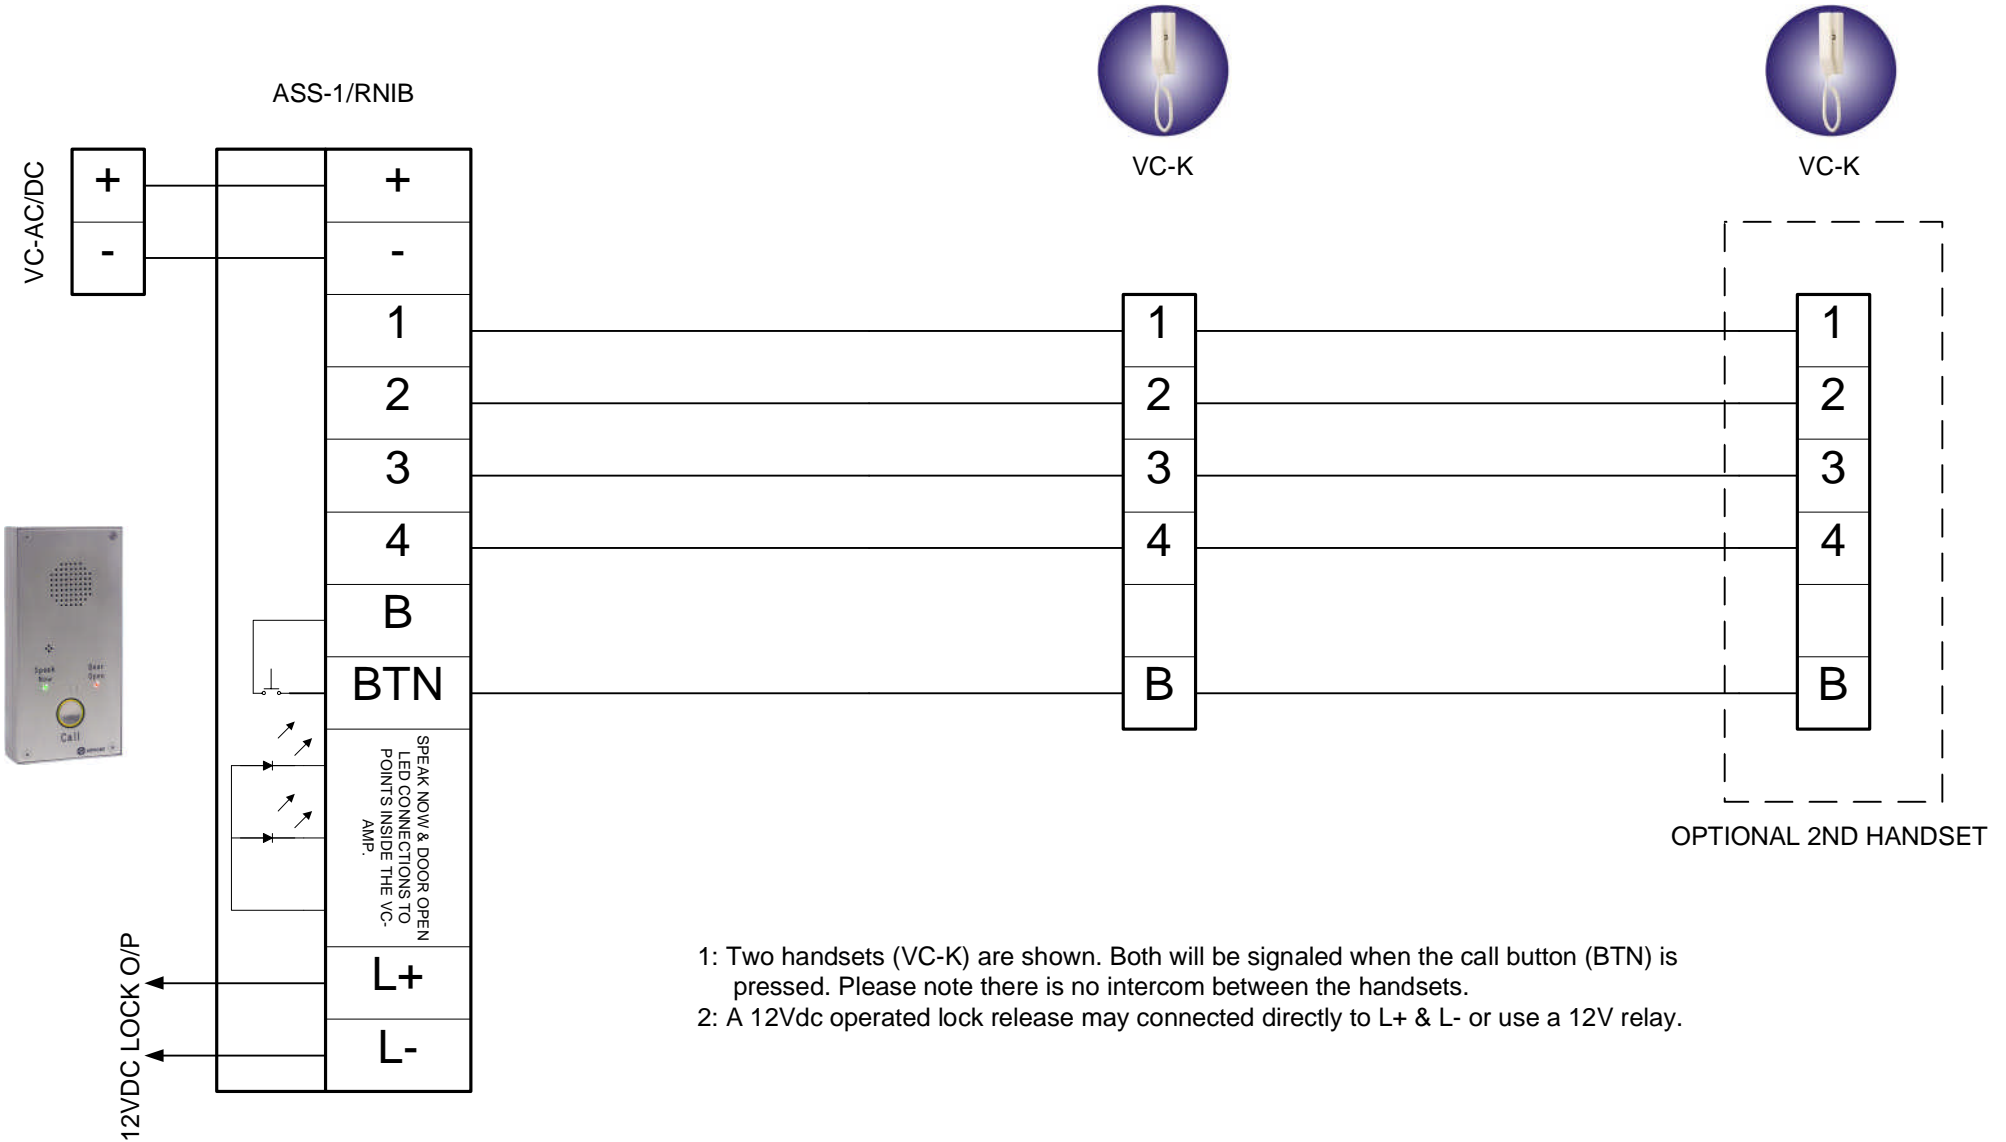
ASS-1/RNIB

VC-K

VC-K

VC-AC/DC

+
-

+
-
1
2
3
4
B
BTN

SPEAK NOW & DOOR OPEN LED CONNECTIONS TO POINTS INSIDE THE VC-AMP.

L+
L-

1
2
3
4
B

1
2
3
4
B

Speak Now
Door Open
Call

OPTIONAL 2ND HANDSET

12VDC LOCK O/P

1: Two handsets (VC-K) are shown. Both will be signaled when the call button (BTN) is pressed. Please note there is no intercom between the handsets.
2: A 12Vdc operated lock release may connected directly to L+ & L- or use a 12V relay.